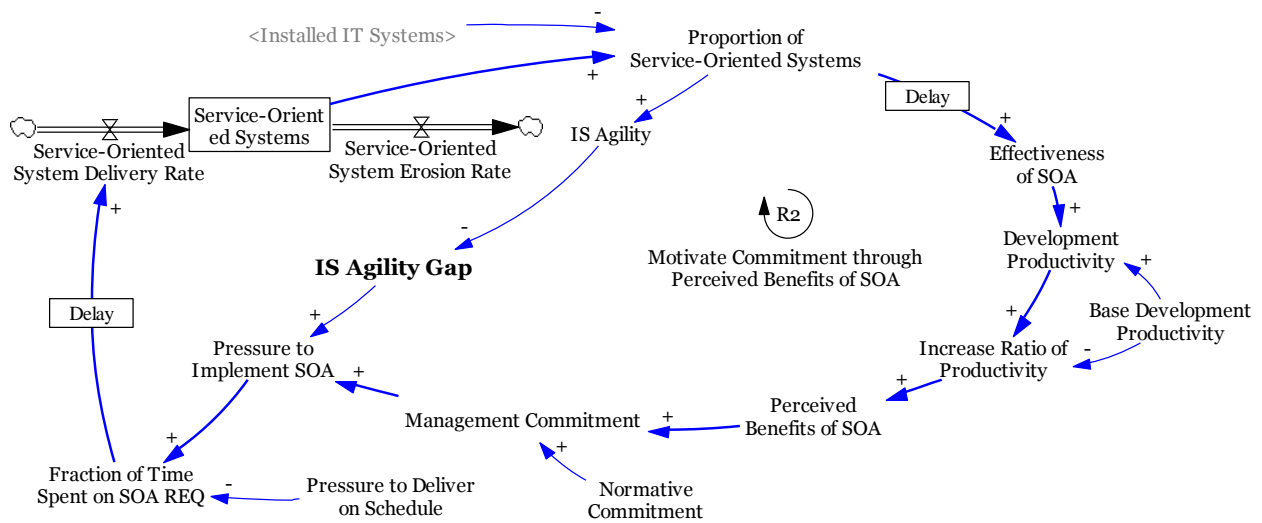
<Installed IT Systems>

-

Proportion of Service-Oriented Systems

+

+

IS Agility

Delay

+

Service-Oriented Systems

Service-Oriented System Delivery Rate

Service-Oriented System Erosion Rate

Effectiveness of SOA

+

R2

-

Development Productivity

IS Agility Gap

Motivate Commitment through Perceived Benefits of SOA

+

+

Delay

+

Base Development Productivity

+

Pressure to Implement SOA

Increase Ratio of Productivity

-

+

+

Perceived Benefits of SOA

Management Commitment

+

+

+

Fraction of Time Spent on SOA REQ

-

Pressure to Deliver on Schedule

Normative Commitment